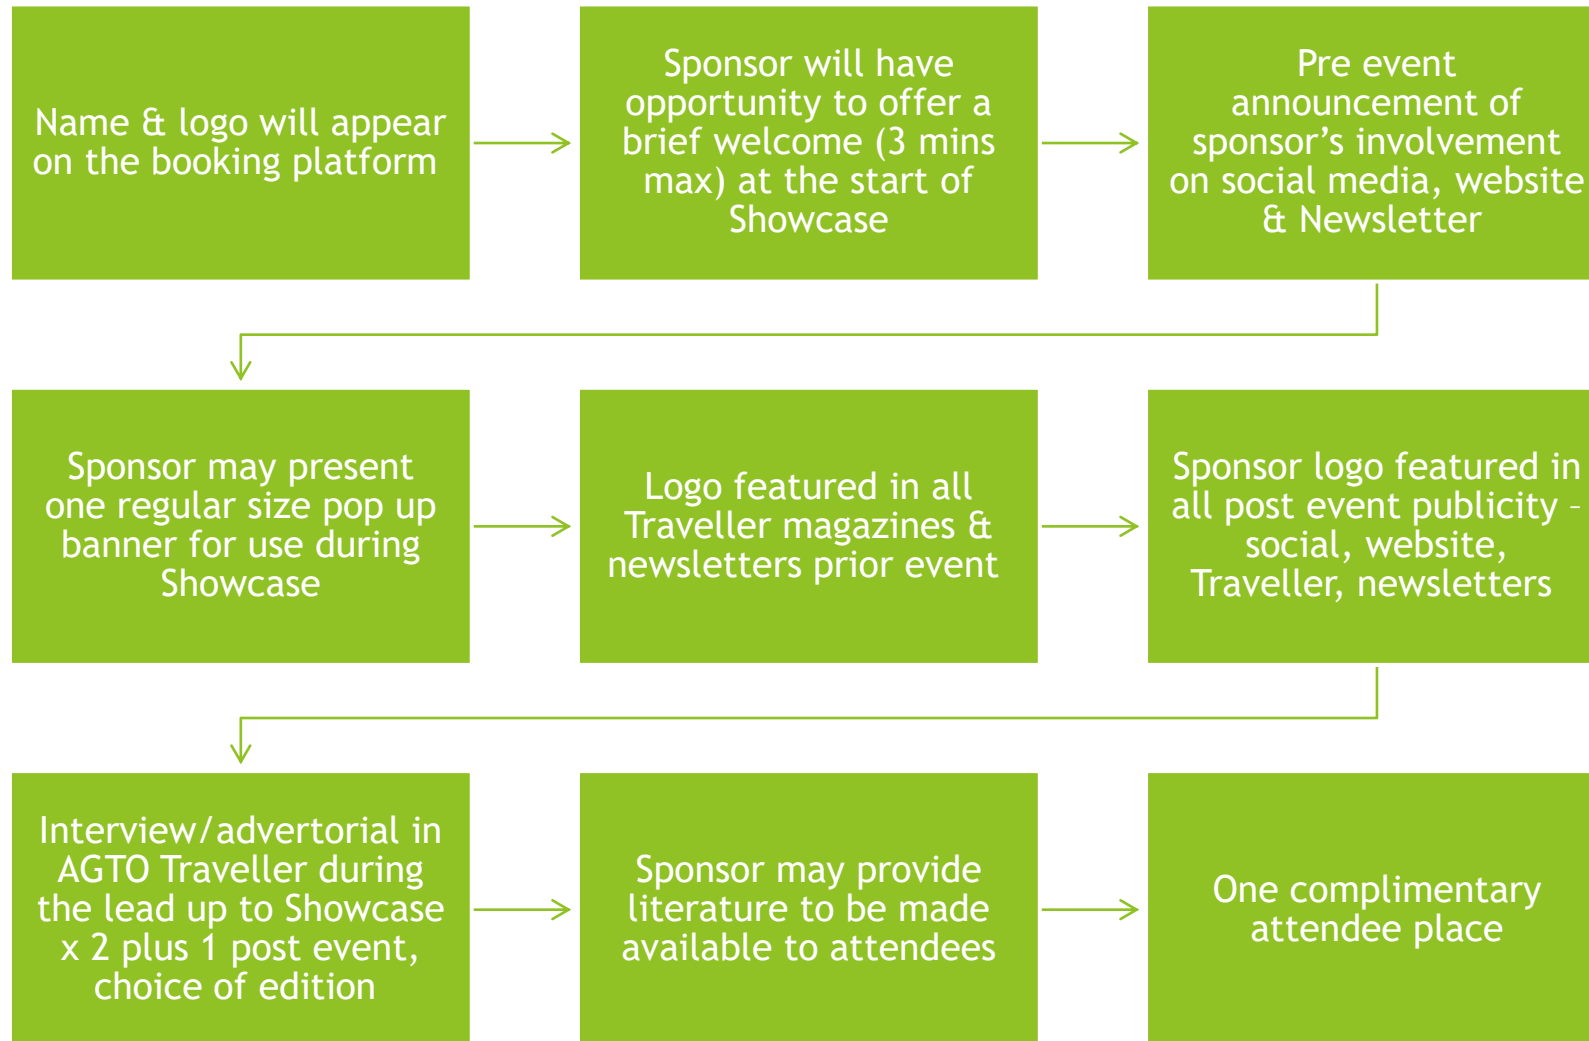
Name & logo will appear on the booking platform

Sponsor will have opportunity to offer a brief welcome (3 mins max) at the start of Showcase

Pre event announcement of sponsor’s involvement on social media, website & Newsletter

Sponsor may present one regular size pop up banner for use during Showcase

Logo featured in all Traveller magazines & newsletters prior event

Sponsor logo featured in all post event publicity – social, website, Traveller, newsletters

Interview/advertorial in AGTO Traveller during the lead up to Showcase x 2 plus 1 post event, choice of edition

Sponsor may provide literature to be made available to attendees

One complimentary attendee place